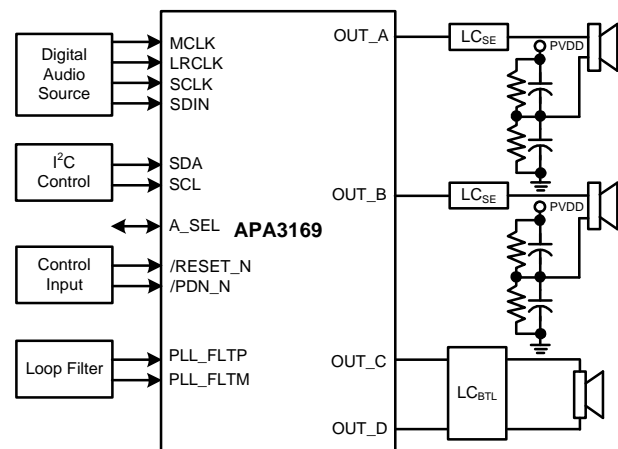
Digital Audio Source

MCLK
LRCLK
SCLK
SDIN

$I^2C$ Control

SDA
SCL

A_SEL

APA3169

Control Input

/RESET_N
/PDN_N

Loop Filter

PLL_FLTP
PLL_FLTM

OUT_A

$LC_{SE}$

PVDD

OUT_B

$LC_{SE}$

PVDD

OUT_C

$LC_{BTL}$

OUT_D